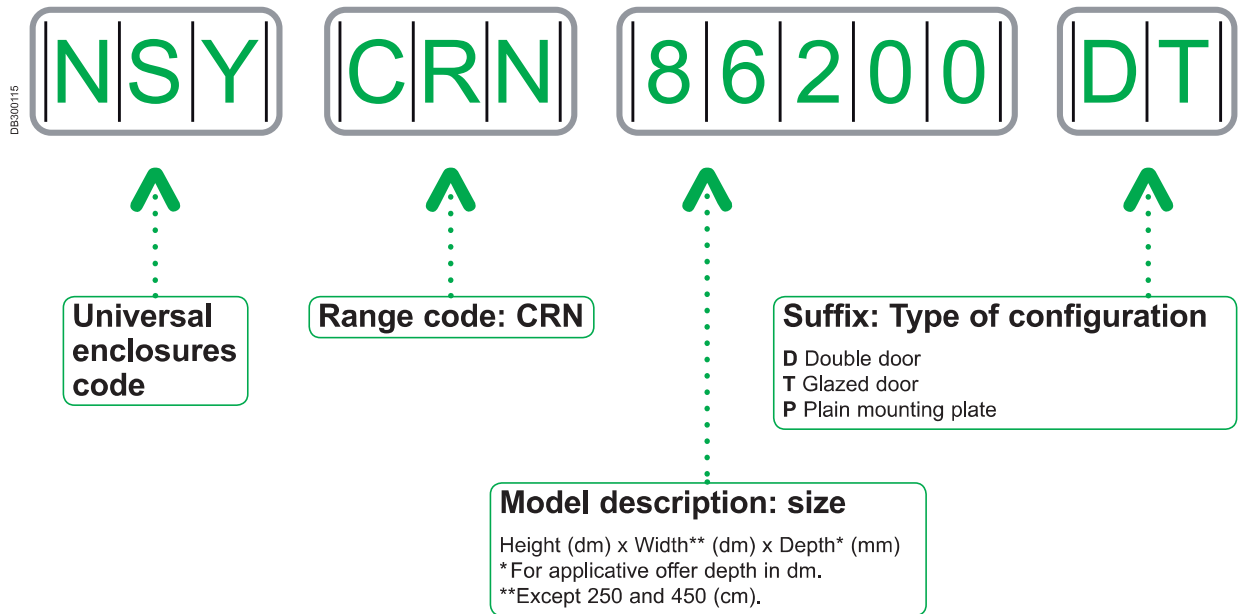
DB300115

NSY

CRN

86200

DT

Universal enclosures code

Range code: CRN

Suffix: Type of configuration

**D** Double door
**T** Glazed door
**P** Plain mounting plate

Model description: size

Height (dm) x Width** (dm) x Depth* (mm)
*For applicative offer depth in dm.
**Except 250 and 450 (cm).